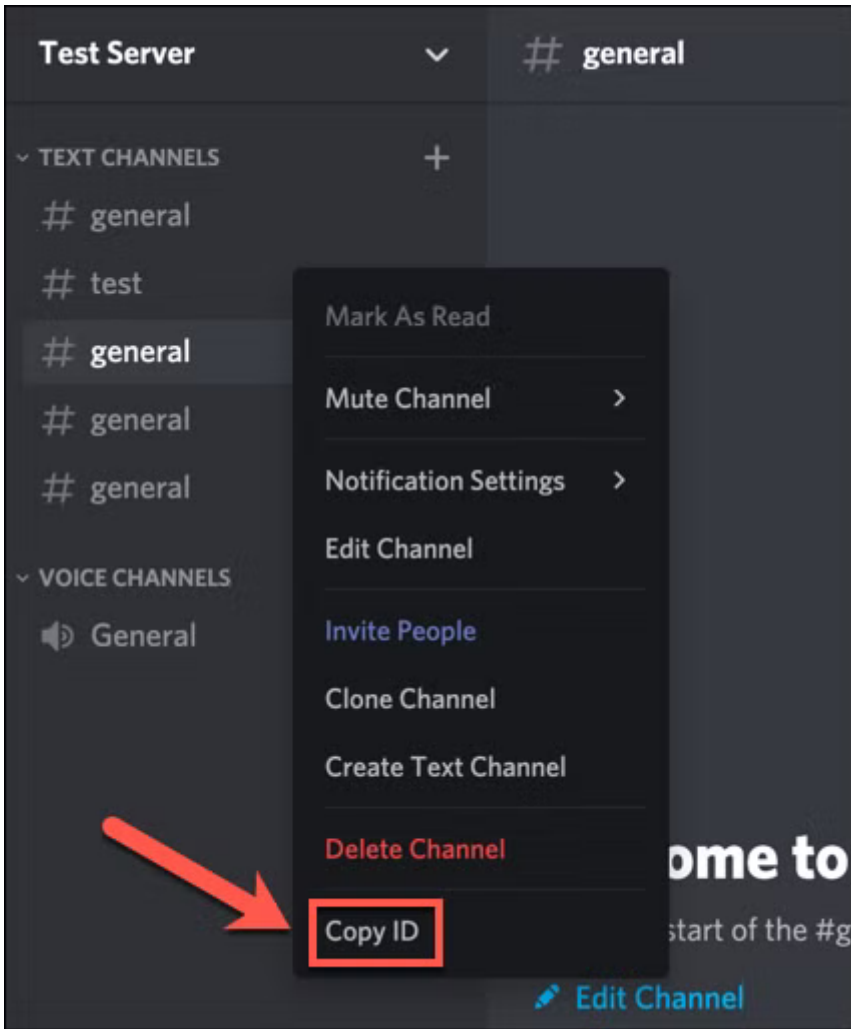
Test Server

# general

TEXT CHANNELS

# general

# test

# general

# general

# general

VOICE CHANNELS

General

Mark As Read

Mute Channel >

Notification Settings >

Edit Channel

Invite People

Clone Channel

Create Text Channel

Delete Channel

Copy ID

ome to

start of the #g

Edit Channel